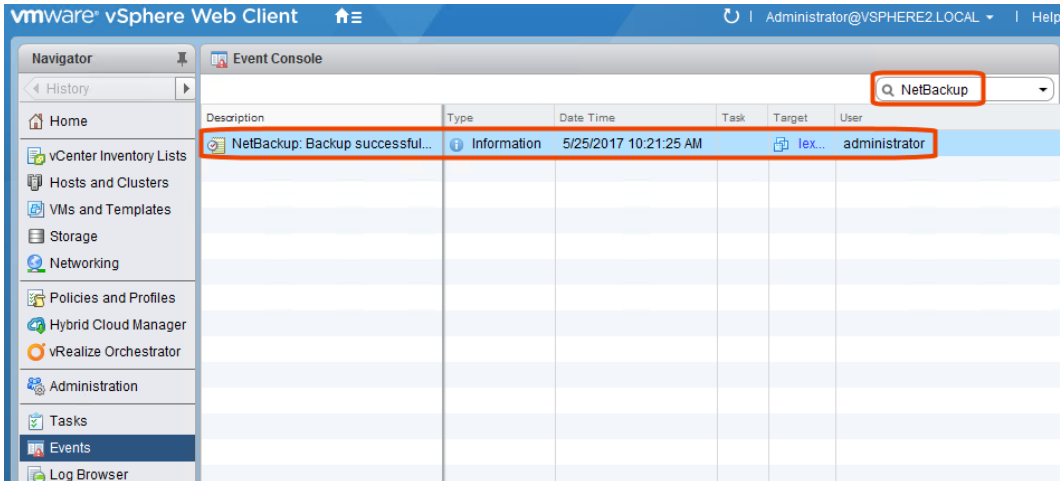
vmware® vSphere Web Client

Administrator@VSPHERE2.LOCAL ▾ | Help

Navigator

◀ History

Home

vCenter Inventory Lists

Hosts and Clusters

VMs and Templates

Storage

Networking

Policies and Profiles

Hybrid Cloud Manager

vRealize Orchestrator

Administration

Tasks

Events

Log Browser

Event Console

NetBackup

| Description | Type | Date Time | Task | Target | User |
|---|---|---|---|---|---|
| NetBackup: Backup successful... | Information | 5/25/2017 10:21:25 AM | | lex... | administrator |